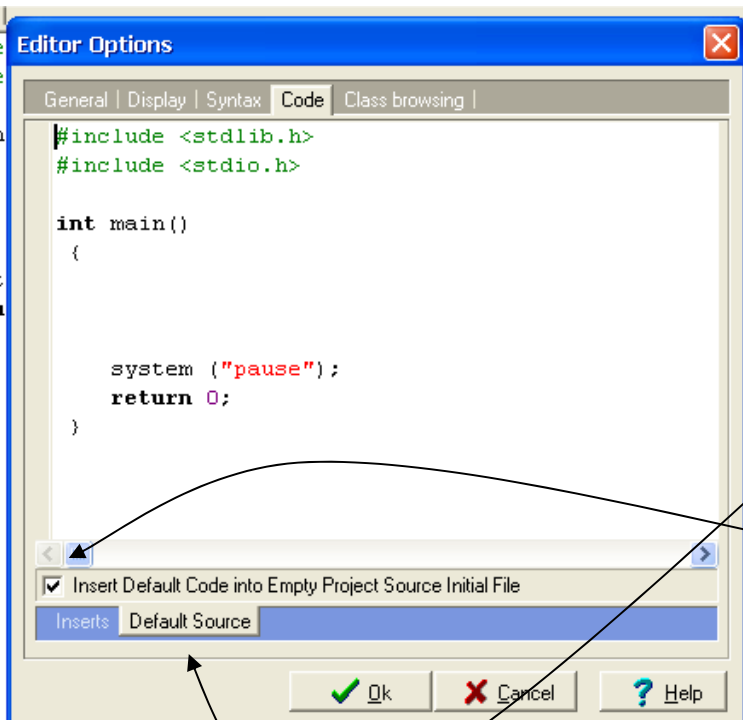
Editor Options

General | Display | Syntax | Code | Class browsing |

#include <stdlib.h>
#include <stdio.h>

int main()
{

system ("pause");
return 0;
}

Insert Default Code into Empty Project Source Initial File

Inserts Default Source

Ok Cancel Help